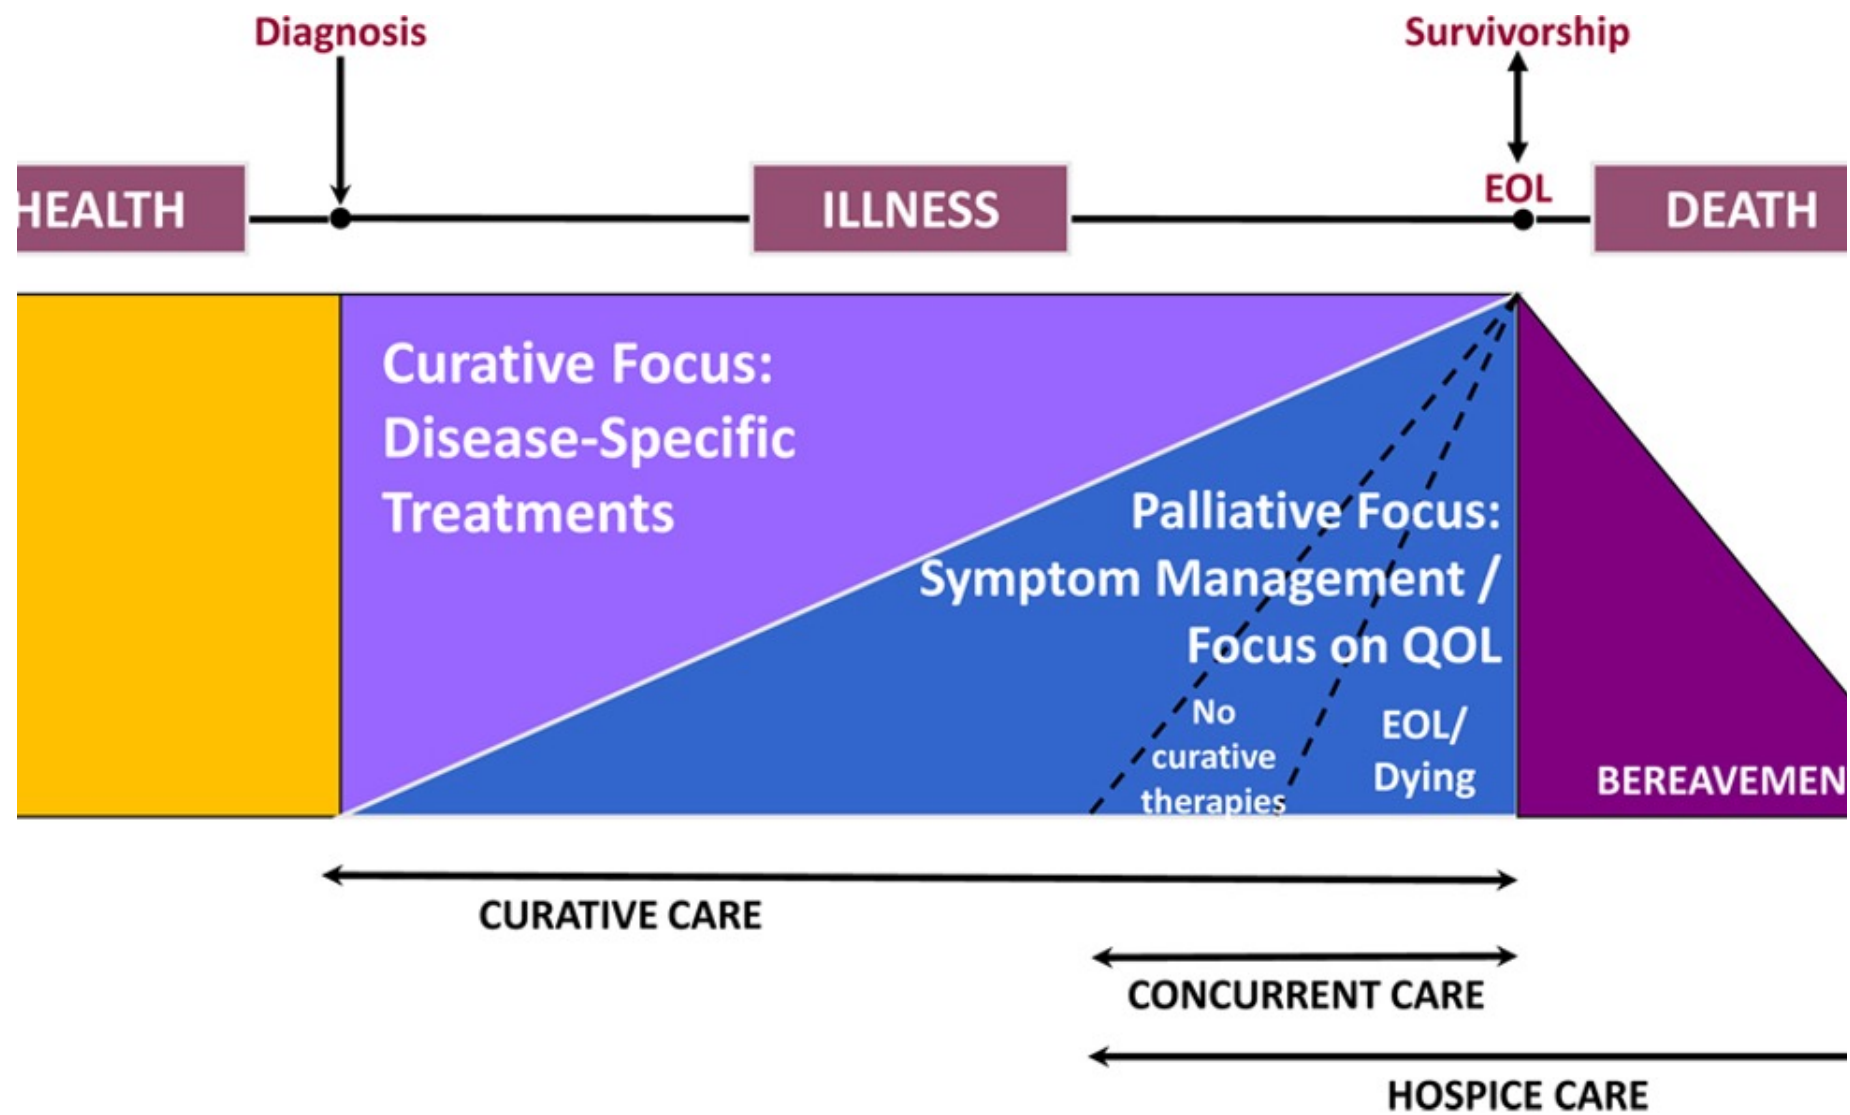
Diagnosis

Survivorship

HEALTH

ILLNESS

EOL

DEATH

Curative Focus: Disease-Specific Treatments

Palliative Focus: Symptom Management / Focus on QOL

No curative therapies

EOL/ Dying

BEREAVEMEN

CURATIVE CARE

CONCURRENT CARE

HOSPICE CARE